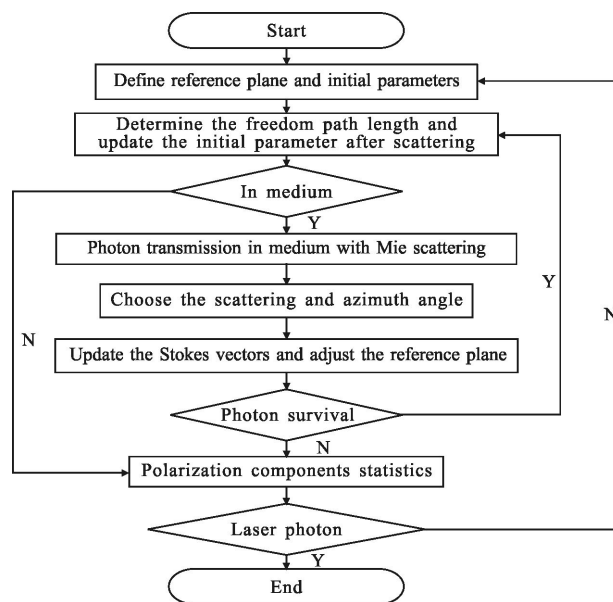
Start

Define reference plane and initial parameters

Determine the freedom path length and update the initial parameter after scattering

In medium

Y

Photon transmission in medium with Mie scattering

Choose the scattering and azimuth angle

Update the Stokes vectors and adjust the reference plane

Photon survival

Y

N

N

Polarization components statistics

Laser photon

N

Y

End